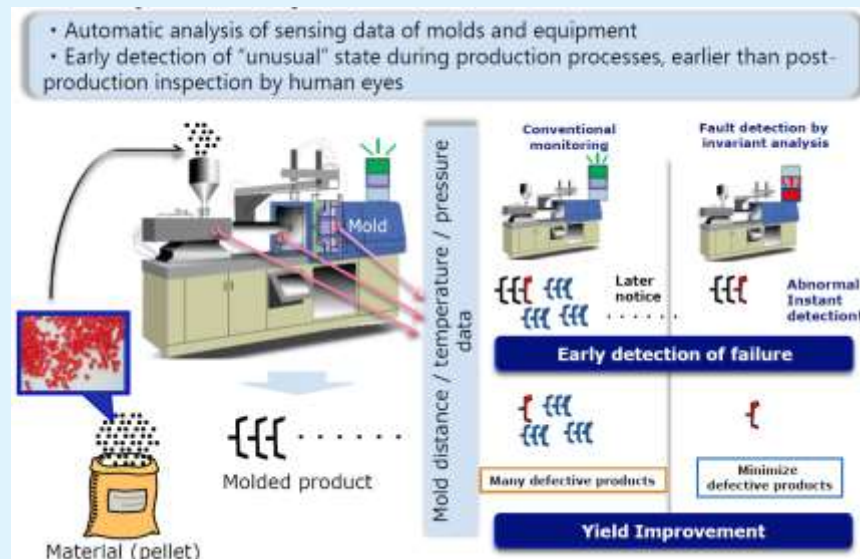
・Automatic analysis of sensing data of molds and equipment
・Early detection of "unusual" state during production processes, earlier than post-production inspection by human eyes

Mold

Mold distance / temperature / pressure data

Conventional monitoring

Fault detection by invariant analysis

Later notice

Abnormal Instant detection

Early detection of failure

Molded product

Many defective products

Minimize defective products

Yield Improvement

Material (pellet)